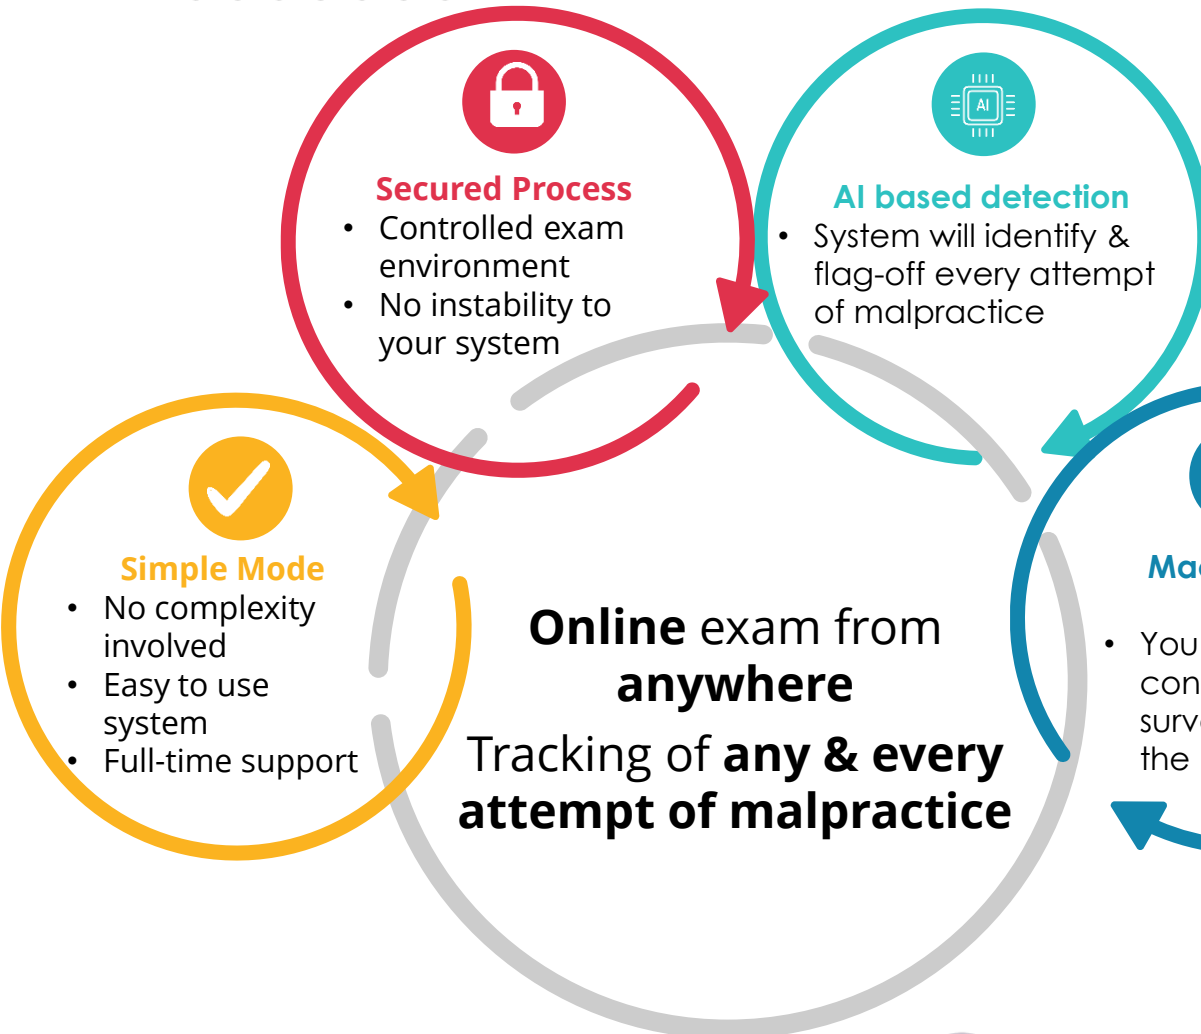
Secured Process
• Controlled exam environment
• No instability to your system

AI
AI based detection
• System will identify & flag-off every attempt of malpractice

Simple Mode
• No complexity involved
• Easy to use system
• Full-time support

Online exam from anywhere
Tracking of any & every attempt of malpractice

Ma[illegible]
• You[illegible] con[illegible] surv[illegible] the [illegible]